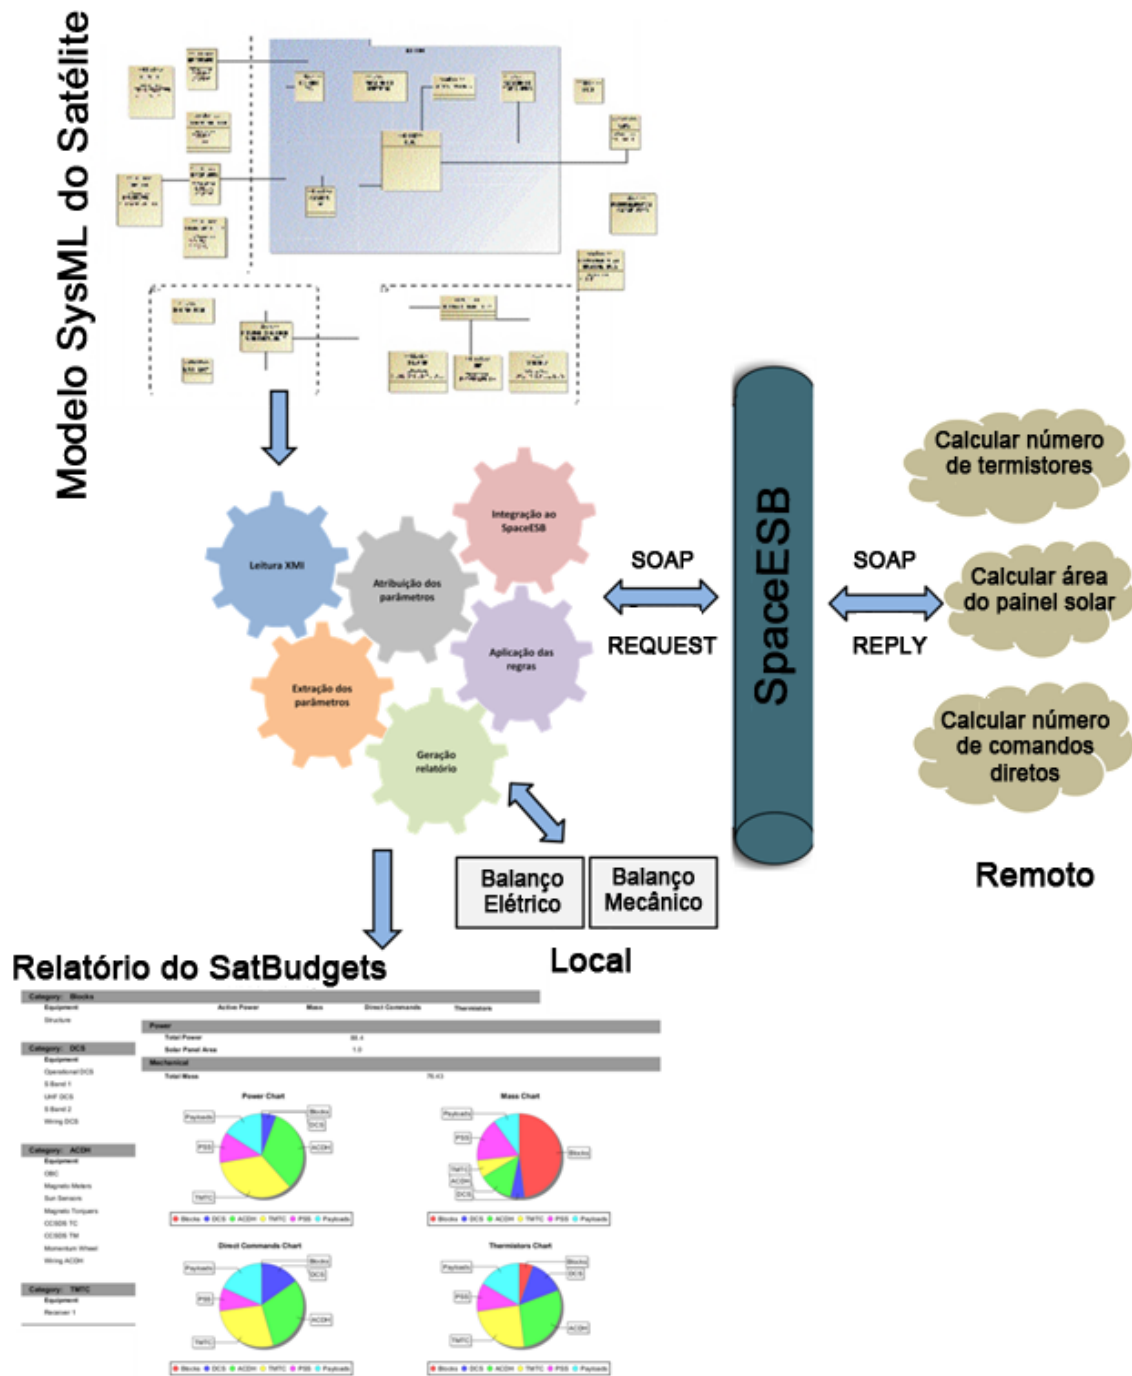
Modelo SysML do Satélite

Leitura XMI

Atribuição dos parâmetros

Integração ao SpaceESB

Aplicação das regras

Extração dos parâmetros

Geração relatório

SOAP

REQUEST

SpaceESB

SOAP

REPLY

Calcular número de termistores

Calcular área do painel solar

Calcular número de comandos diretos

Remoto

Balanço Elétrico

Balanço Mecânico

Local

Relatório do SatBudgets

Category: Blocks
Equipment
Structure

Active Power | Mass | Direct Commands | Thermistors

Power
Total Power
Solar Panel Area

Mechanical
Total Mass

Category: DCS
Equipment
Operational DCS
S-Band 1
UHF DCS
S-Band 2
Wiring DCS

Category: ACDH
Equipment
OBC
Magneto Meters
Sun Sensors
Magneto Torquers
CCSDS TC
CCSDS TM
Momentum Wheel
Wiring ACDH

Category: TMTC
Equipment
Receiver 1

Power Chart
Payloads
Blocks
DCS
PSS
ACDH
TMTC
Blocks DCS ACDH TMTC PSS Payloads

Mass Chart
Payloads
PSS
Blocks
TMTC
ACDH
DCS
Blocks DCS ACDH TMTC PSS Payloads

Direct Commands Chart
Payloads
Blocks
DCS
PSS
ACDH
TMTC
Blocks DCS ACDH TMTC PSS Payloads

Thermistors Chart
Payloads
Blocks
DCS
PSS
ACDH
TMTC
Blocks DCS ACDH TMTC PSS Payloads